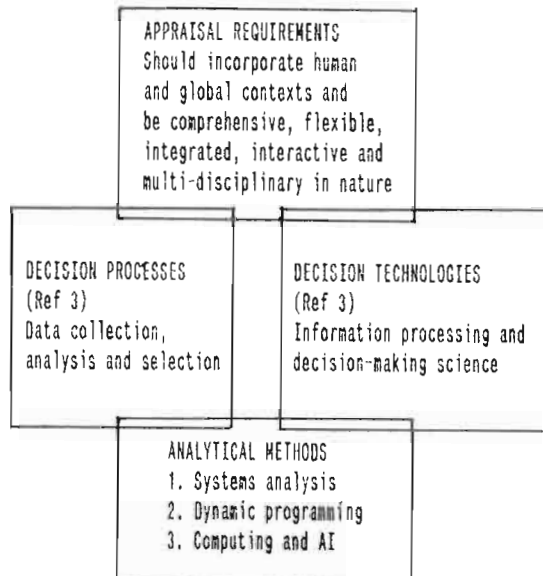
APPRAISAL REQUIREMENTS
Should incorporate human and global contexts and be comprehensive, flexible, integrated, interactive and multi-disciplinary in nature

DECISION PROCESSES
(Ref 3)
Data collection, analysis and selection

DECISION TECHNOLOGIES
(Ref 3)
Information processing and decision-making science

ANALYTICAL METHODS
1. Systems analysis
2. Dynamic programming
3. Computing and AI